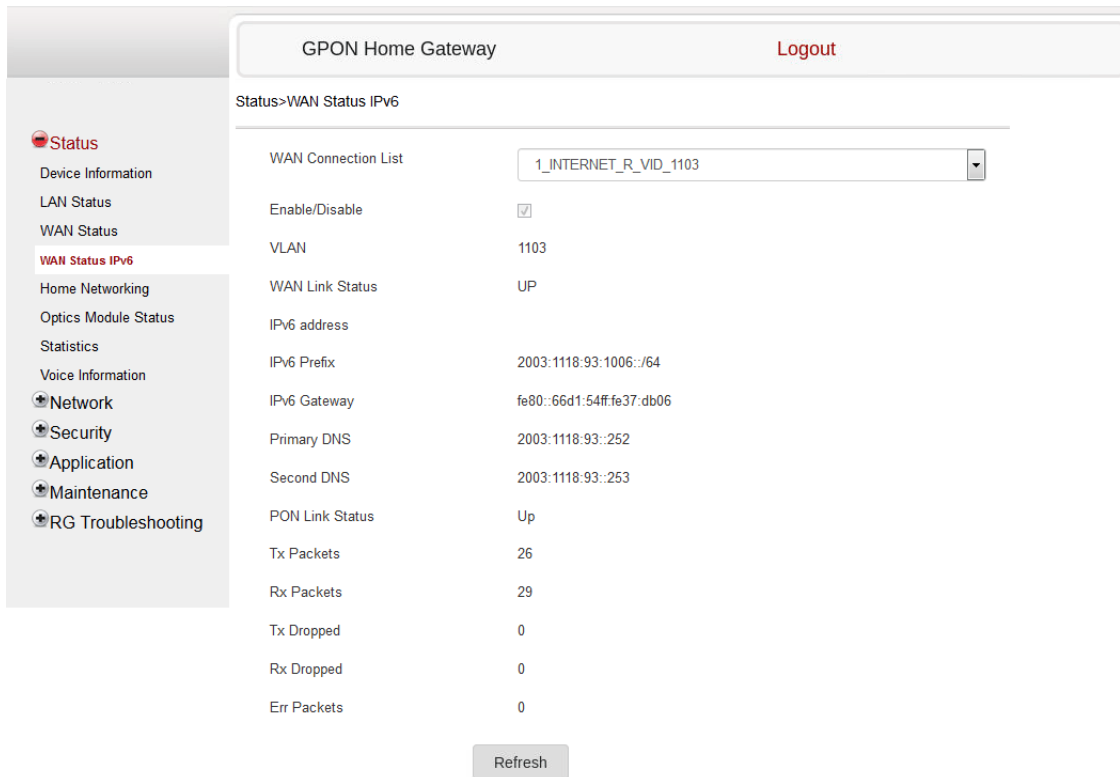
GPON Home Gateway

Logout

Status>WAN Status IPv6

Status
Device Information
LAN Status
WAN Status
WAN Status IPv6
Home Networking
Optics Module Status
Statistics
Voice Information
Network
Security
Application
Maintenance
RG Troubleshooting

| | |
|---|---|
| WAN Connection List | 1_INTERNET_R_VID_1103 |
| Enable/Disable | |
| VLAN | 1103 |
| WAN Link Status | UP |
| IPv6 address | |
| IPv6 Prefix | 2003:1118:93:1006::/64 |
| IPv6 Gateway | fe80::66d1:54ff:fe37:db06 |
| Primary DNS | 2003:1118:93::252 |
| Second DNS | 2003:1118:93::253 |
| PON Link Status | Up |
| Tx Packets | 26 |
| Rx Packets | 29 |
| Tx Dropped | 0 |
| Rx Dropped | 0 |
| Err Packets | 0 |

Refresh